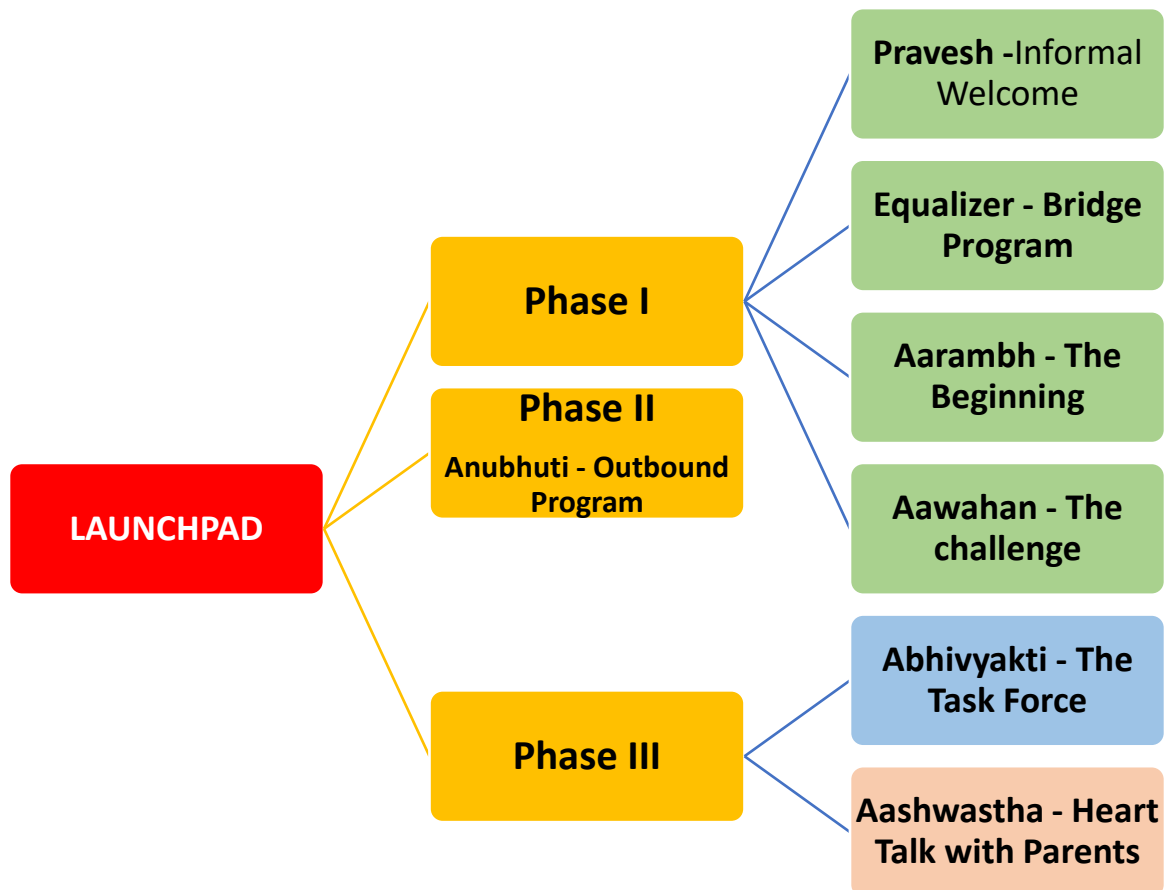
LAUNCHPAD

Phase I

Phase II

Anubhuti - Outbound Program

Phase III

Pravesh -Informal Welcome

Equalizer - Bridge Program

Aarambh - The Beginning

Aawahan - The challenge

Abhivyakti - The Task Force

Aashwastha - Heart Talk with Parents